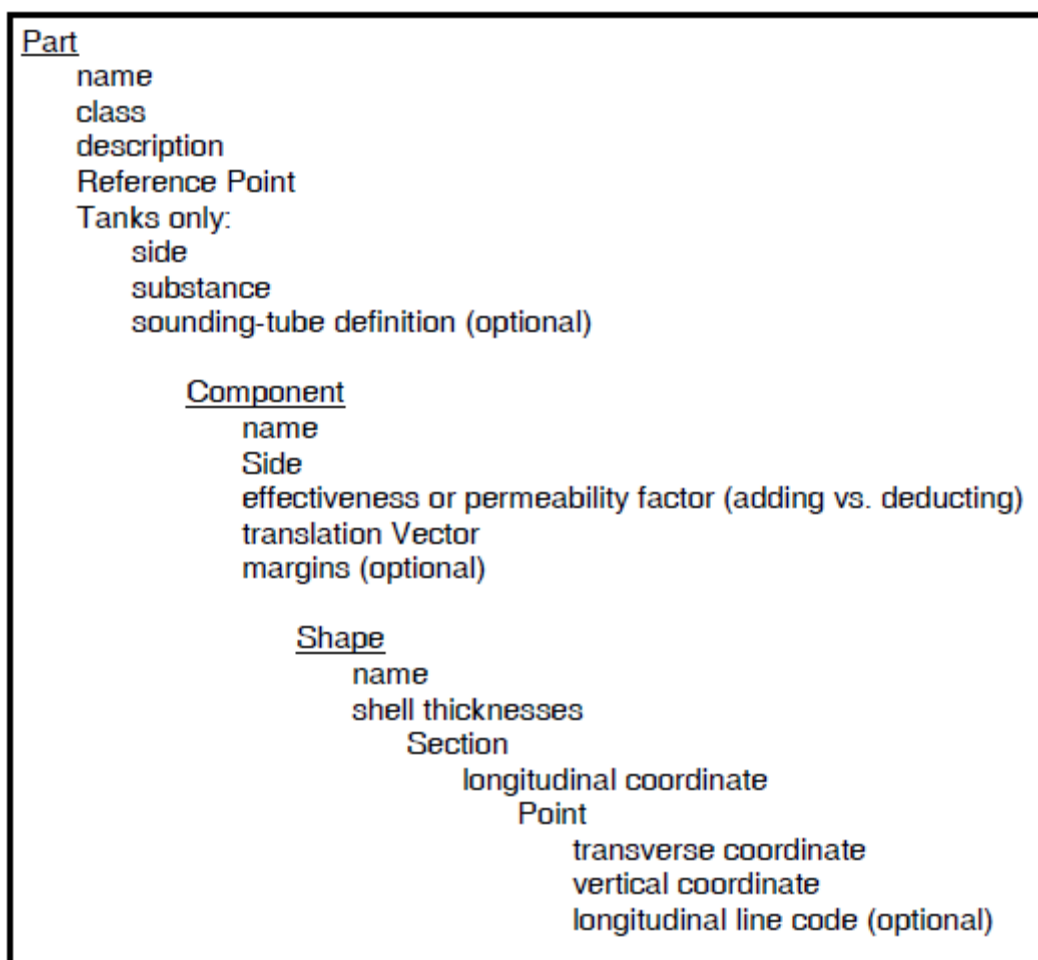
Part
name
class
description
Reference Point
Tanks only:
side
substance
sounding-tube definition (optional)

Component
name
Side
effectiveness or permeability factor (adding vs. deducting)
translation Vector
margins (optional)

Shape
name
shell thicknesses
Section
longitudinal coordinate
Point
transverse coordinate
vertical coordinate
longitudinal line code (optional)